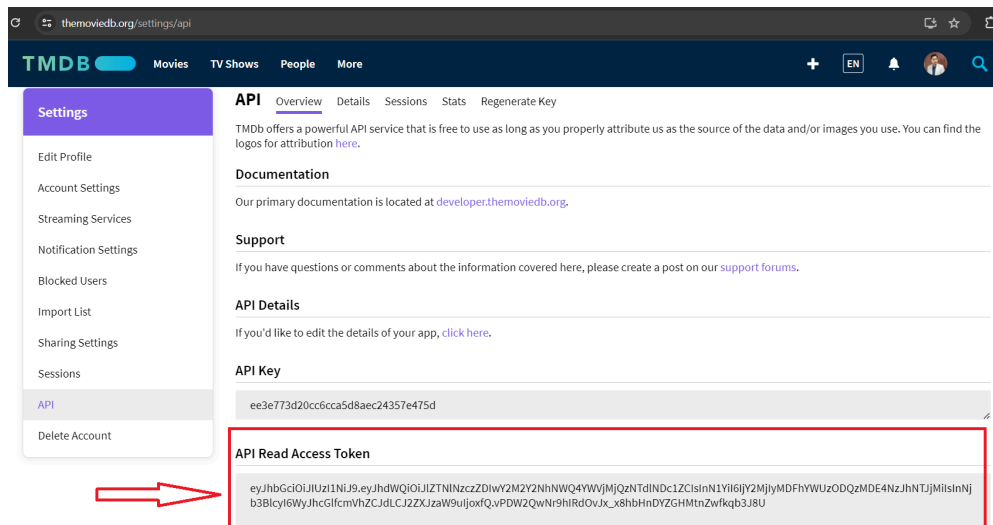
themoviedb.org/settings/api

TMDB Movies TV Shows People More

EN

Settings

Edit Profile

Account Settings

Streaming Services

Notification Settings

Blocked Users

Import List

Sharing Settings

Sessions

API

Delete Account

API Overview Details Sessions Stats Regenerate Key

TMDb offers a powerful API service that is free to use as long as you properly attribute us as the source of the data and/or images you use. You can find the logos for attribution here.

Documentation

Our primary documentation is located at developer.themoviedb.org.

Support

If you have questions or comments about the information covered here, please create a post on our support forums.

API Details

If you'd like to edit the details of your app, click here.

API Key

ee3e773d20cc6cca5d8aec24357e475d

API Read Access Token

eyJhbGciOiJIUzI1NiJ9.eyJhdWQiOiJlZTNlNzczZDIwY2M2Y2NhNWQ4YWVjMjQzNTdlNDc1ZCIsInN1YiI6IjY2MjIyMDFhYWUzODQzMDE4NzJhNTJjMiIsInNjb3BlcyI6WyJhcGlfcmVhZCJdLCJ2ZXJzaW9uIjoxfQ.vPDW2QwNr9hIRdOvJx_x8hbHnDYZGHMtnZwfkqb3J8U